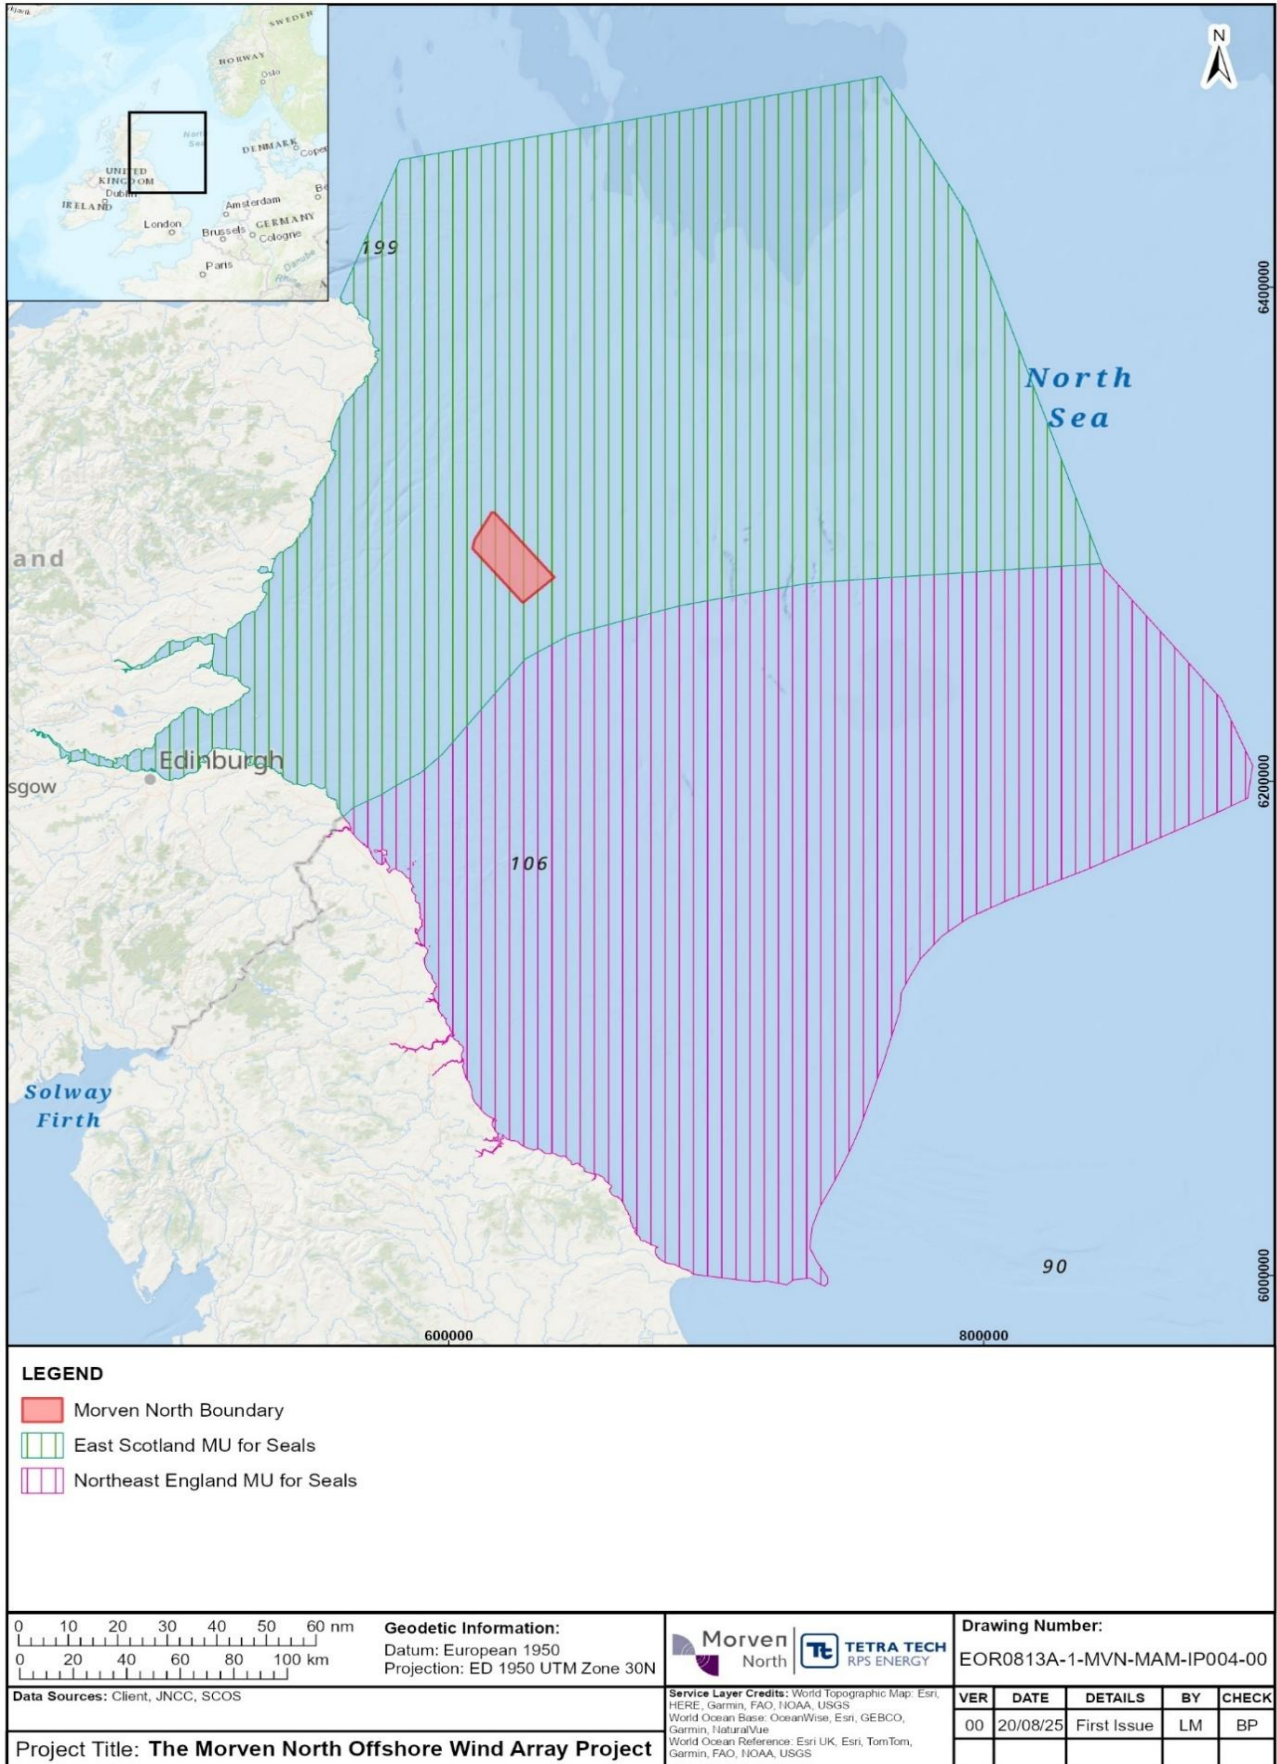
SWEDEN
NORWAY
Oslo
North Sea
DENMARK
Copen
UNITED KINGDOM
Dublin
IRELAND
Amsterdam
London
GERMANY
Brussels
Cologne
Paris
Be
N
199
6400000
North Sea
and
Edinburgh
sgow
6200000
106
Solway Firth
90
6000000
600000
800000

LEGEND
Morven North Boundary
East Scotland MU for Seals
Northeast England MU for Seals

0 10 20 30 40 50 60 nm
0 20 40 60 80 100 km
Geodetic Information:
Datum: European 1950
Projection: ED 1950 UTM Zone 30N
Morven North
TETRA TECH RPS ENERGY
Drawing Number:
EOR0813A-1-MVN-MAM-IP004-00
Data Sources: Client, JNCC, SCOS
Service Layer Credits: World Topographic Map: Esri, HERE, Garmin, FAO, NOAA, USGS
World Ocean Base: OceanWise, Esri, GEBCO, Garmin, NaturalVue
World Ocean Reference: Esri UK, Esri, TomTom, Garmin, FAO, NOAA, USGS

| VER | DATE | DETAILS | BY | CHECK |
|---|---|---|---|---|
| 00 | 20/08/25 | First Issue | LM | BP |

Project Title: The Morven North Offshore Wind Array Project